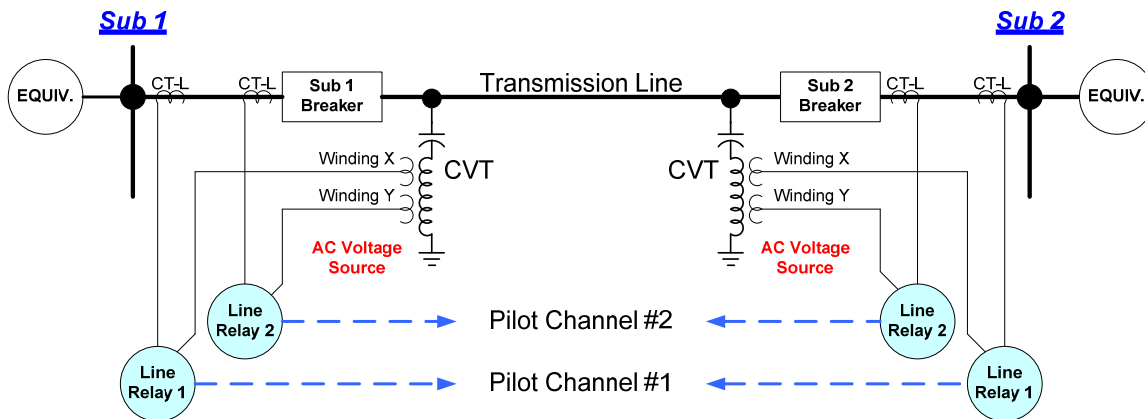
Sub 1

Sub 2

EQUIV.

CT-L

CT-L

Sub 1 Breaker

Transmission Line

Sub 2 Breaker

CT-L

CT-L

EQUIV.

Winding X

Winding Y

CVT

CVT

Winding X

Winding Y

AC Voltage Source

AC Voltage Source

Line Relay 2

Pilot Channel #2

Line Relay 2

Line Relay 1

Pilot Channel #1

Line Relay 1